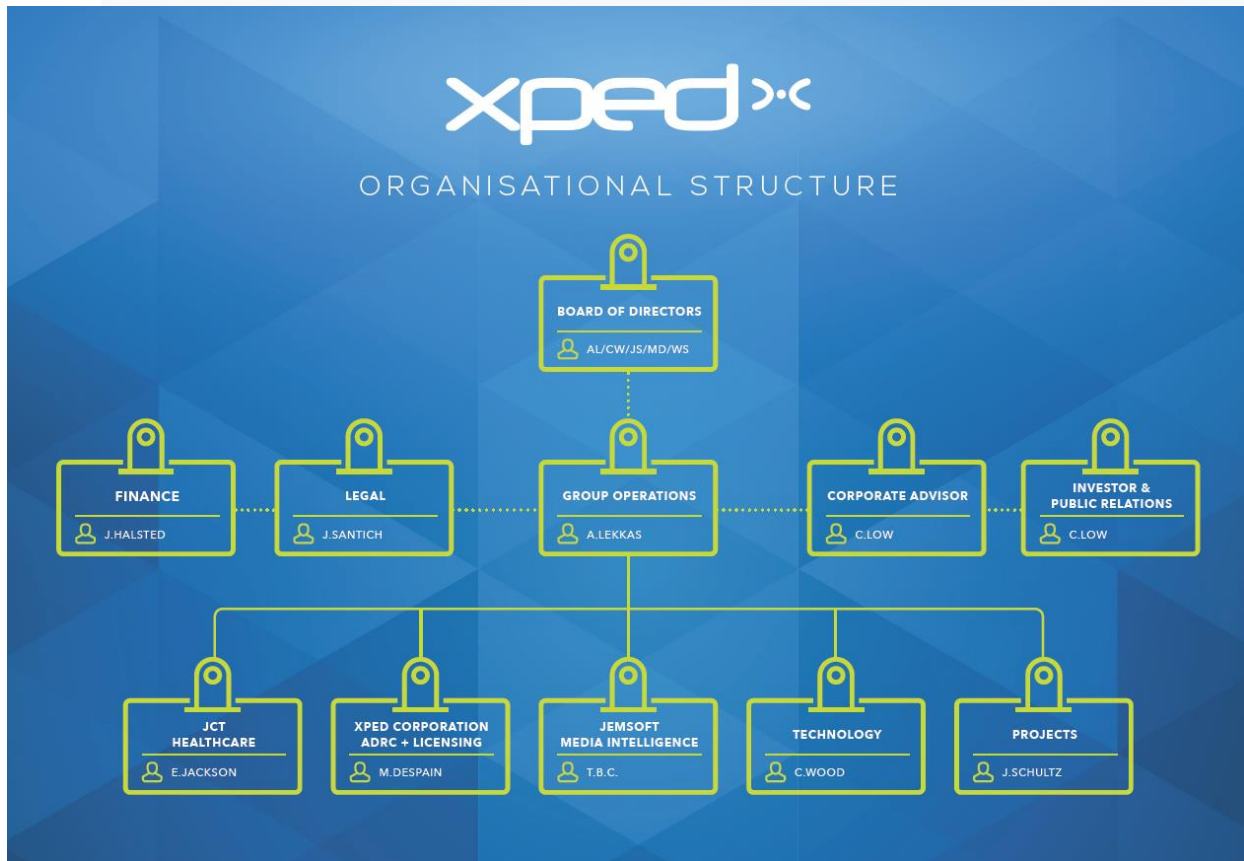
xped

ORGANISATIONAL STRUCTURE

BOARD OF DIRECTORS
AL/CW/JS/MD/WS

FINANCE
J.HALSTED

LEGAL
J.SANTICH

GROUP OPERATIONS
A.LEKKAS

CORPORATE ADVISOR
C.LOW

INVESTOR & PUBLIC RELATIONS
C.LOW

JCT HEALTHCARE
E.JACKSON

XPED CORPORATION ADRC + LICENSING
M.DESPAIN

JEMSOFT MEDIA INTELLIGENCE
T.B.C.

TECHNOLOGY
C.WOOD

PROJECTS
J.SCHULTZ